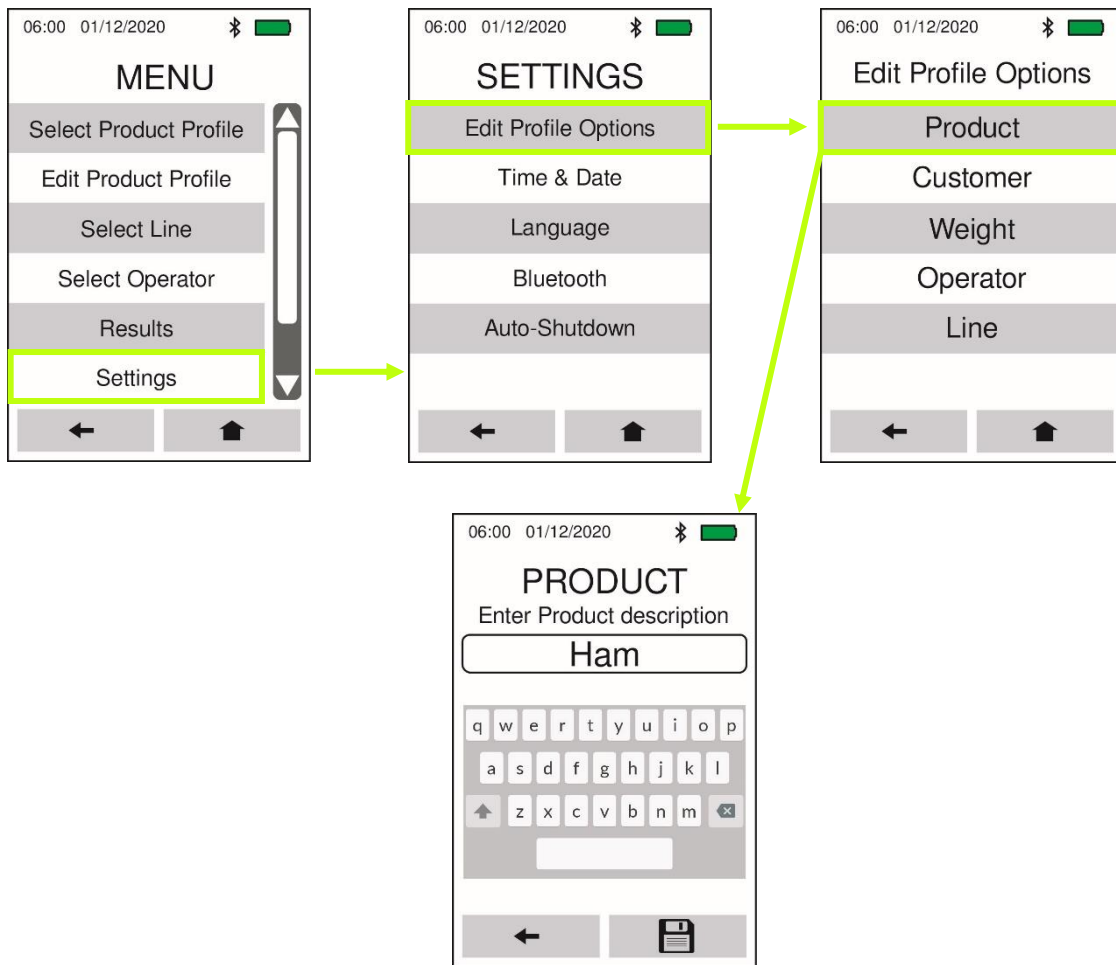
06:00 01/12/2020

MENU

Select Product Profile

Edit Product Profile

Select Line

Select Operator

Results

Settings

06:00 01/12/2020

SETTINGS

Edit Profile Options

Time & Date

Language

Bluetooth

Auto-Shutdown

06:00 01/12/2020

Edit Profile Options

Product

Customer

Weight

Operator

Line

06:00 01/12/2020

PRODUCT

Enter Product description

Ham

q w e r t y u i o p

a s d f g h j k l

z x c v b n m